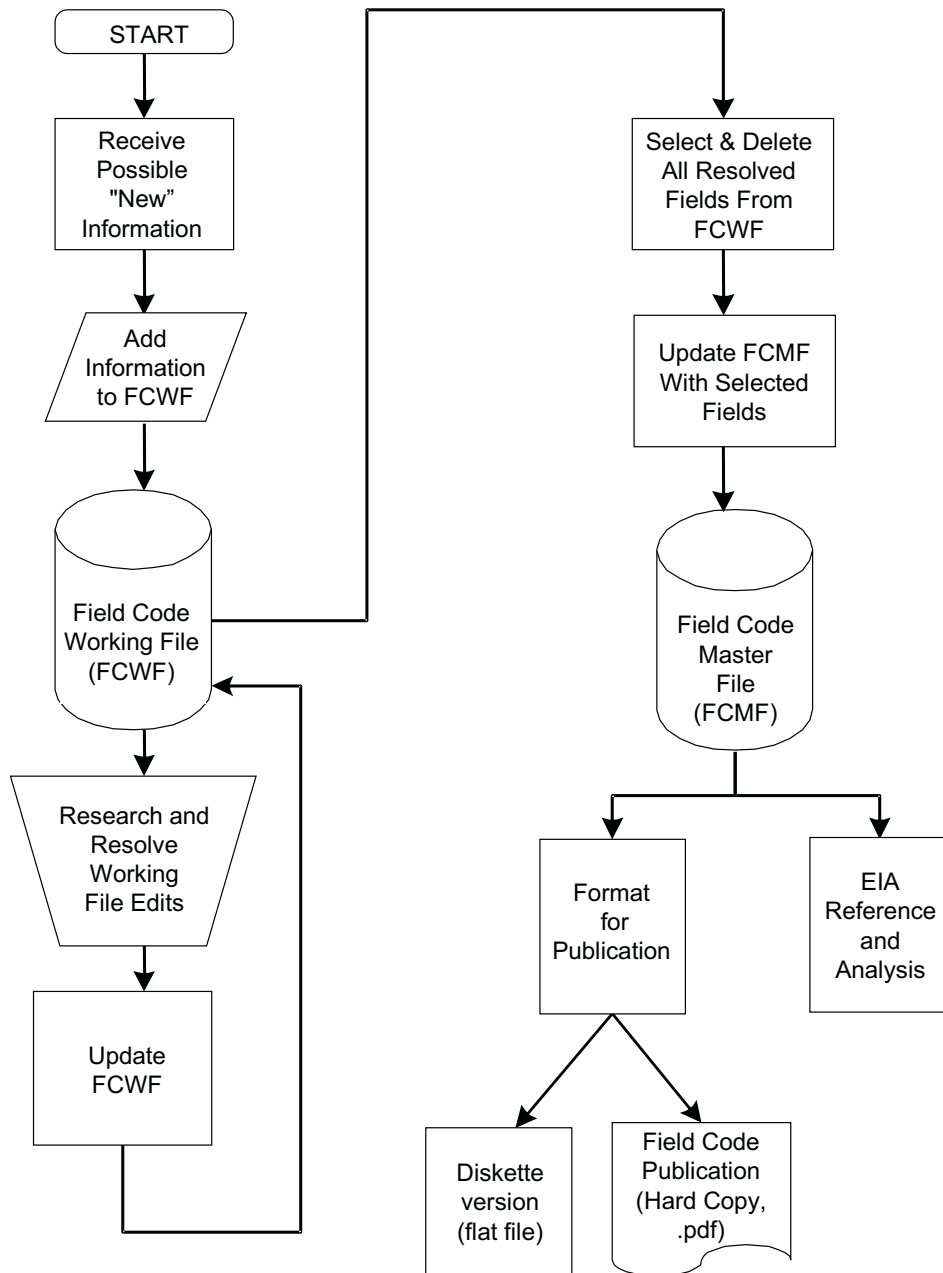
START

Receive Possible "New" Information

Add Information to FCWF

Field Code Working File (FCWF)

Research and Resolve Working File Edits

Update FCWF

Select & Delete All Resolved Fields From FCWF

Update FCMF With Selected Fields

Field Code Master File (FCMF)

Format for Publication

EIA Reference and Analysis

Diskette version (flat file)

Field Code Publication (Hard Copy, .pdf)